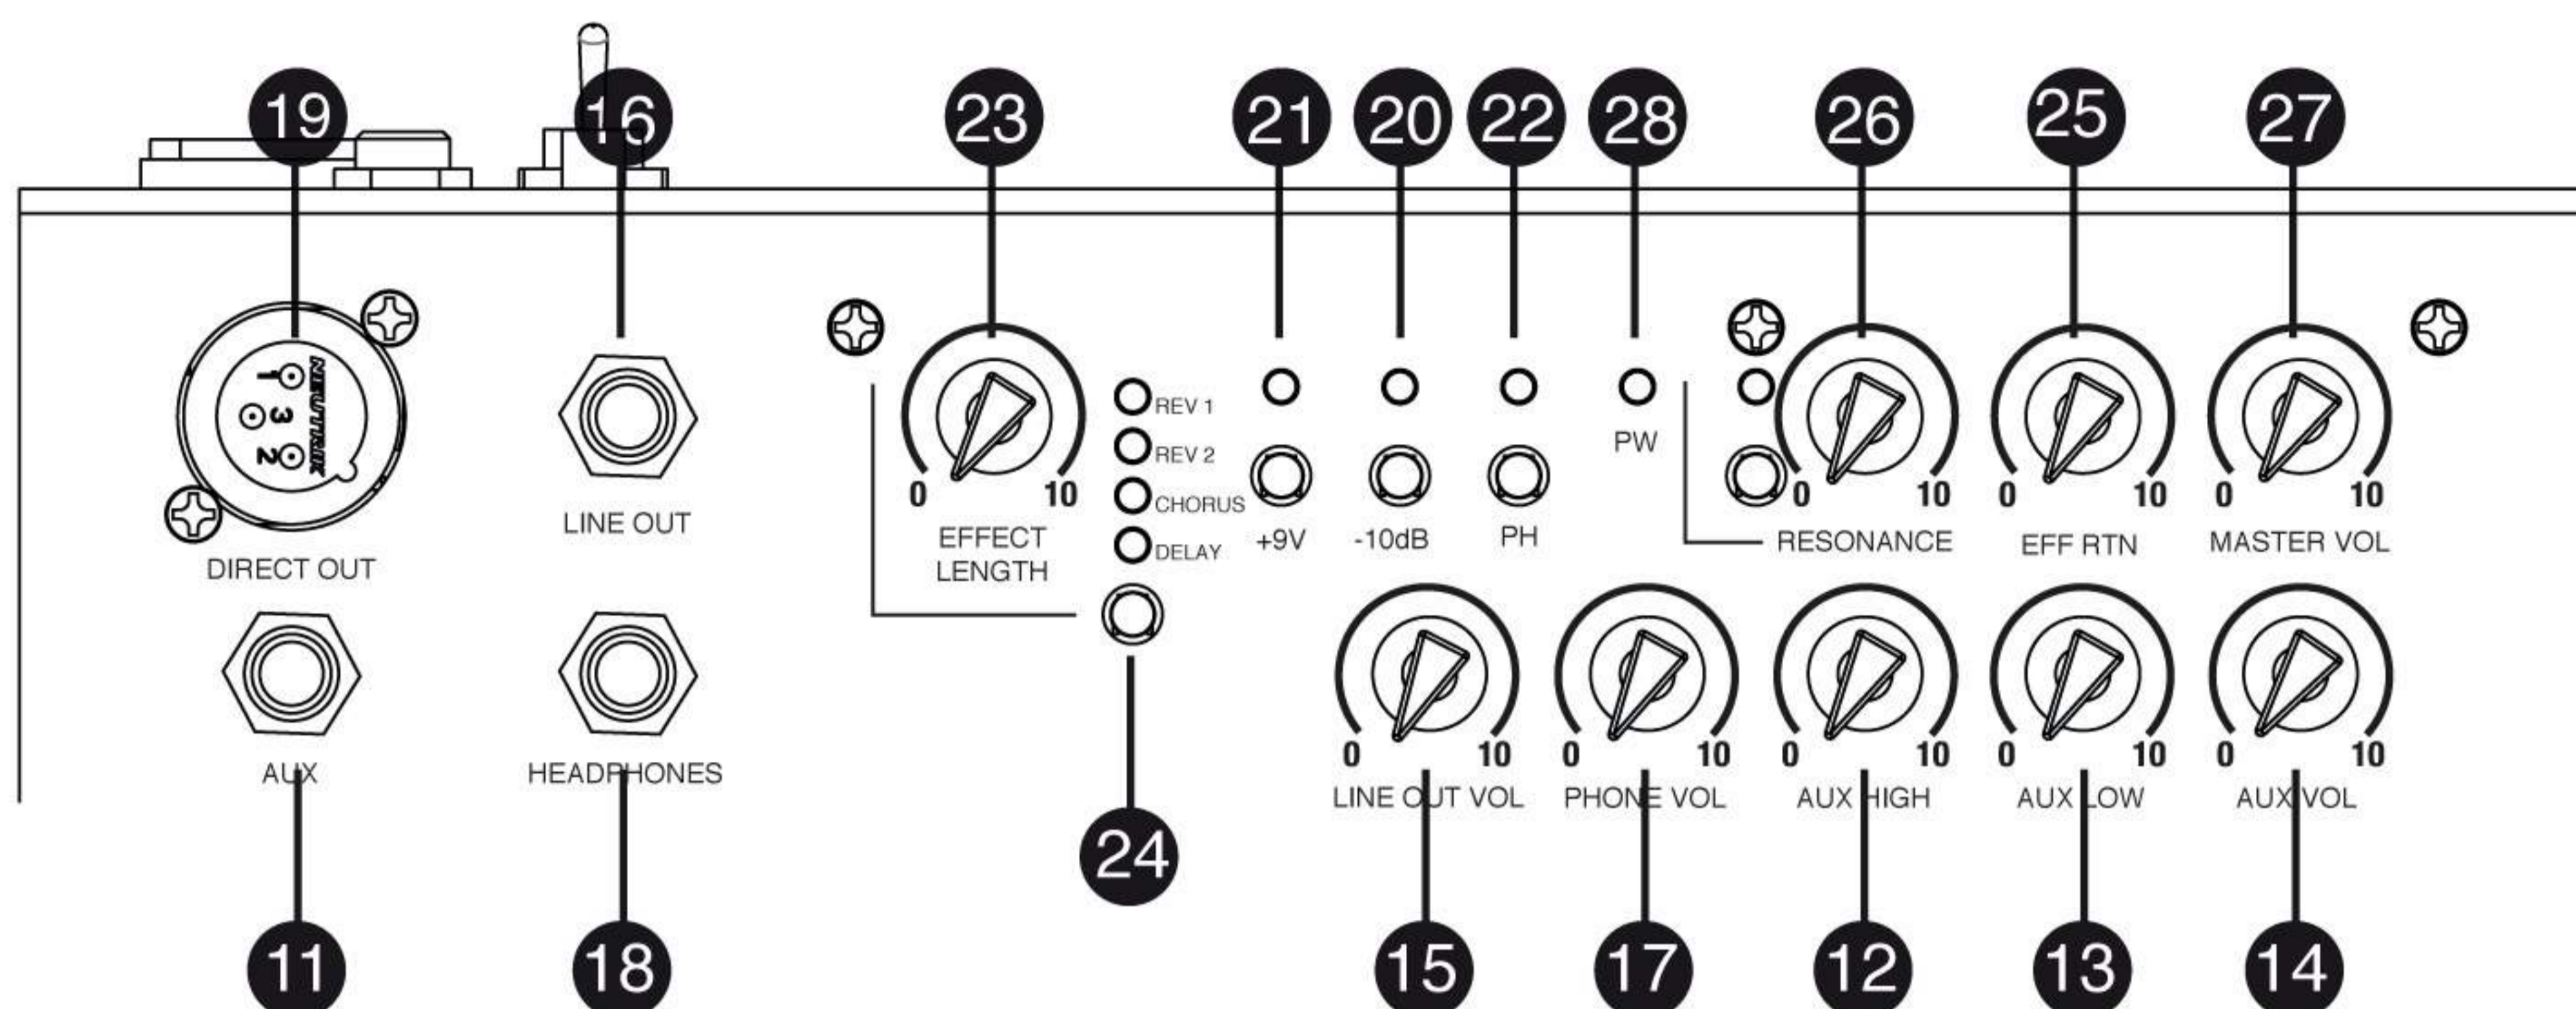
19 16 23 21 20 22 28 26 25 27

NEUTRIK
1 3 2

DIRECT OUT

LINE OUT

0 10
EFFECT LENGTH

REV 1
REV 2
CHORUS
DELAY

+9V
-10dB
PH
PW

0 10
RESONANCE

0 10
EFF RTN

0 10
MASTER VOL

AUX

HEADPHONES

24

0 10
LINE OUT VOL

0 10
PHONE VOL

0 10
AUX HIGH

0 10
AUX LOW

0 10
AUX VOL

11 18 15 17 12 13 14